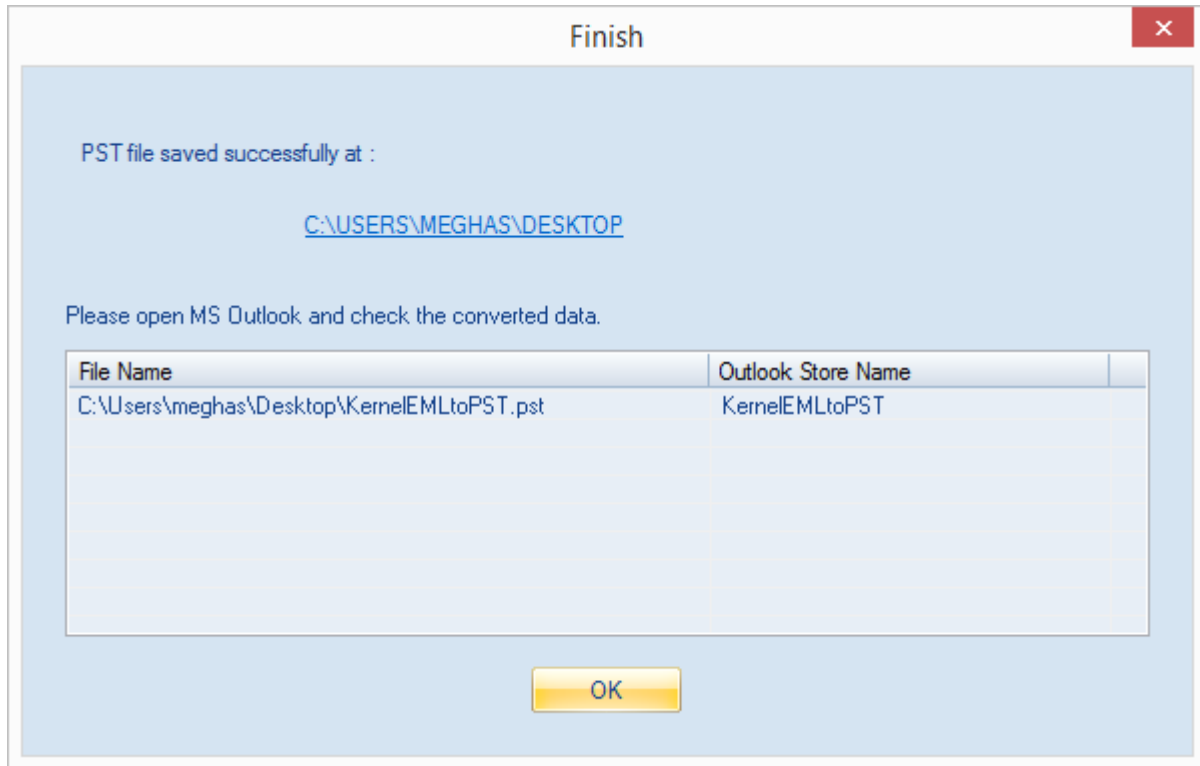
Finish

PST file saved successfully at :

C:\USERS\MEGHAS\DESKTOP

Please open MS Outlook and check the converted data.

| File Name | Outlook Store Name |
|---|---|
| C:\Users\meghas\Desktop\KernelEMLtoPST.pst | KernelEMLtoPST |

OK